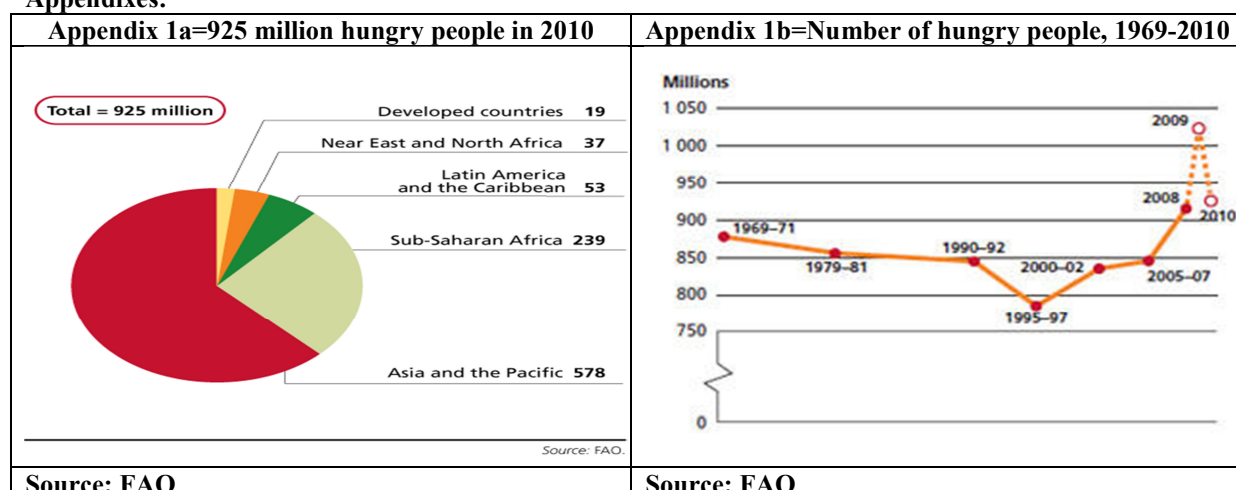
Appendixes:

| Appendix 1a=925 million hungry people in 2010 | Appendix 1b=Number of hungry people, 1969-2010 |
|---|---|
| Total = 925 million<br>Developed countries 19<br>Near East and North Africa 37<br>Latin America and the Caribbean 53<br>Sub-Saharan Africa 239<br>Asia and the Pacific 578<br>Source: FAO. | Millions<br>1 050<br>1 000<br>950<br>900<br>850<br>800<br>750<br>0<br>1969–71<br>1979–81<br>1990–92<br>1995–97<br>2000–02<br>2005–07<br>2008<br>2009<br>2010 |
| Source: FAO | Source: FAO |